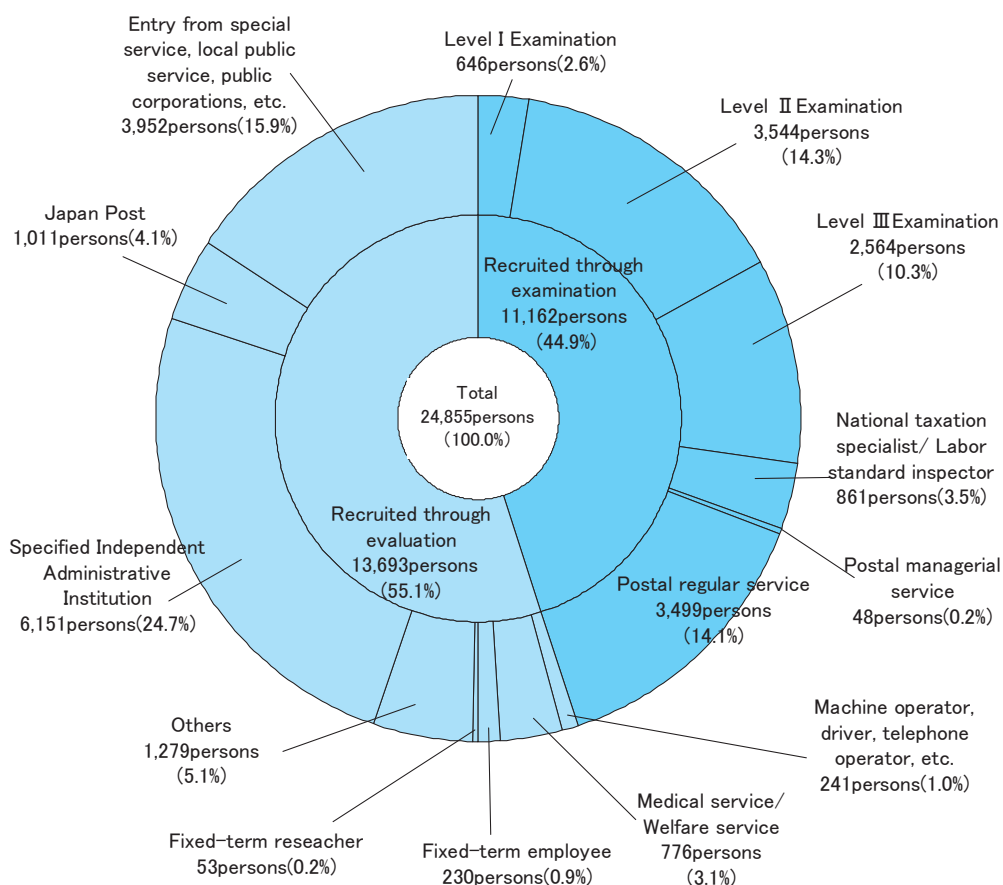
Entry from special service, local public service, public corporations, etc. 3,952persons(15.9%)

Level I Examination 646persons(2.6%)

Level Ⅱ Examination 3,544persons (14.3%)

Level Ⅲ Examination 2,564persons (10.3%)

Japan Post 1,011persons(4.1%)

Recruited through examination 11,162persons (44.9%)

Total 24,855persons (100.0%)

National taxation specialist/ Labor standard inspector 861persons(3.5%)

Recruited through evaluation 13,693persons (55.1%)

Specified Independent Administrative Institution 6,151persons(24.7%)

Postal managerial service 48persons(0.2%)

Postal regular service 3,499persons (14.1%)

Others 1,279persons (5.1%)

Machine operator, driver, telephone operator, etc. 241persons(1.0%)

Medical service/ Welfare service 776persons (3.1%)

Fixed-term reseacher 53persons(0.2%)

Fixed-term employee 230persons(0.9%)